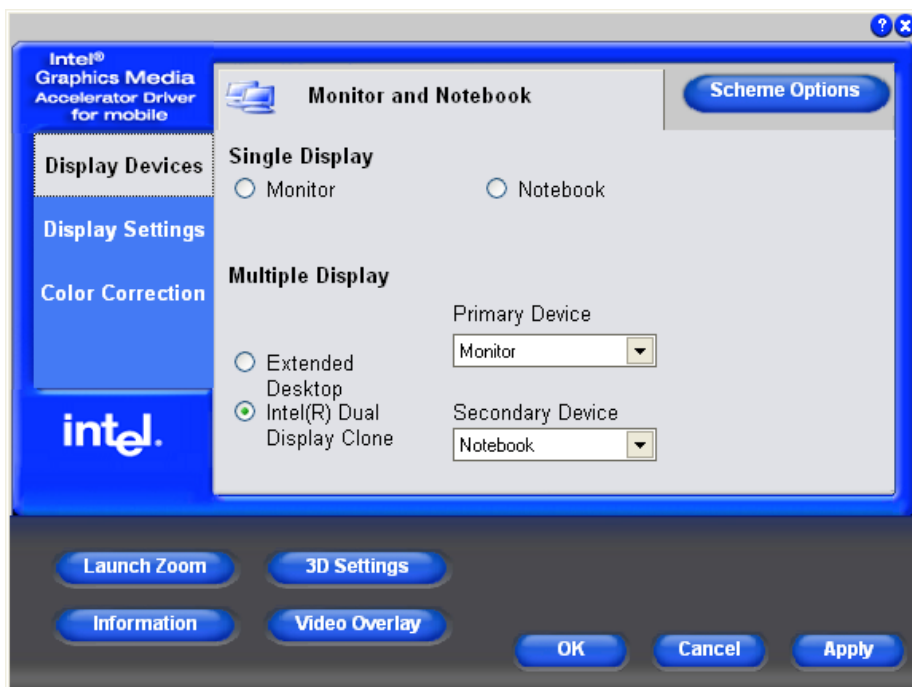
?

Intel®
Graphics Media
Accelerator Driver
for mobile

Display Devices

Display Settings

Color Correction

intel.

Monitor and Notebook

Scheme Options

Single Display

Monitor

Notebook

Multiple Display

Primary Device

Extended Desktop

Monitor

Intel(R) Dual Display Clone

Secondary Device

Notebook

Launch Zoom

3D Settings

Information

Video Overlay

OK

Cancel

Apply